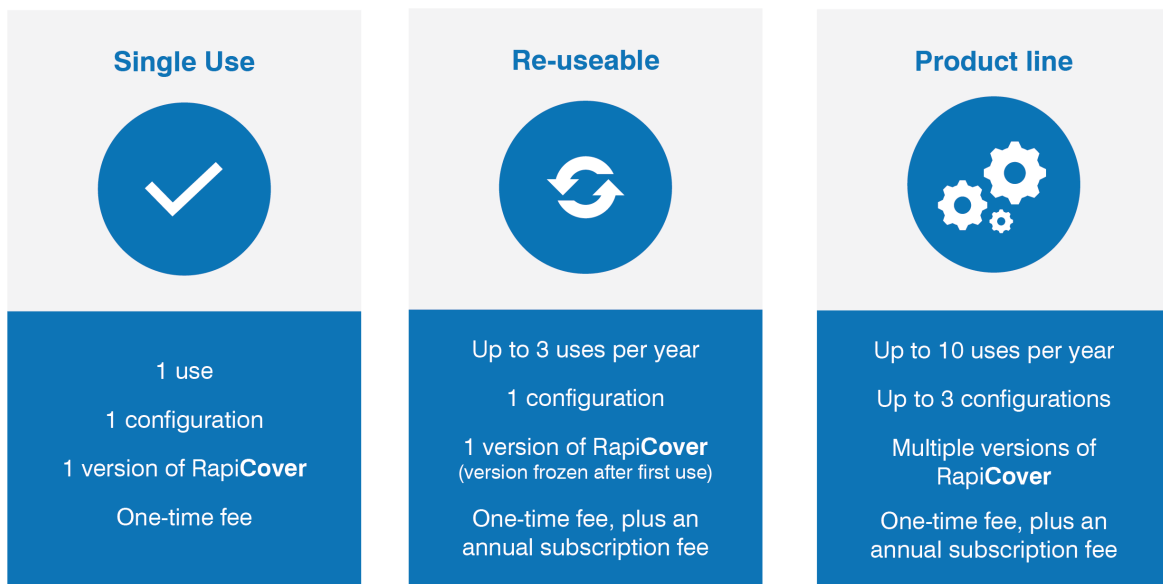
Single Use

1 use

1 configuration

1 version of RapiCover

One-time fee

Re-useable

Up to 3 uses per year

1 configuration

1 version of RapiCover
(version frozen after first use)

One-time fee, plus an annual subscription fee

Product line

Up to 10 uses per year

Up to 3 configurations

Multiple versions of RapiCover

One-time fee, plus an annual subscription fee